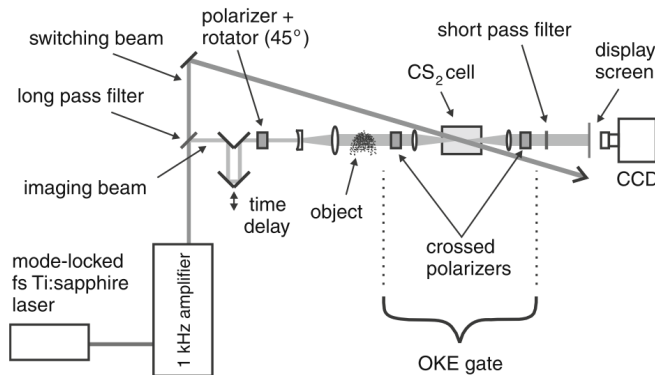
switching beam

polarizer + rotator (45°)

$CS_2$ cell

short pass filter

display screen

long pass filter

imaging beam

time delay

object

crossed polarizers

CCD

mode-locked fs Ti:sapphire laser

1 kHz amplifier

OKE gate